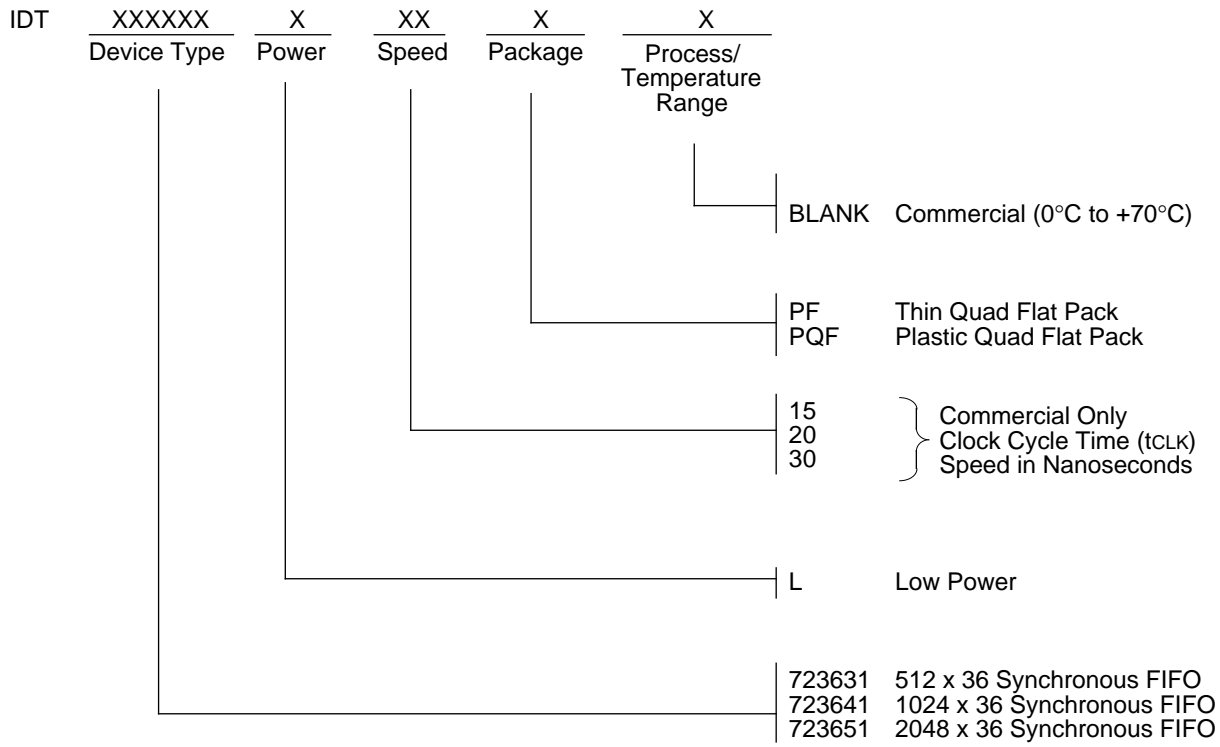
IDT XXXXXX Device Type X Power XX Speed X Package X Process/ Temperature Range

BLANK Commercial (0°C to +70°C)

PF Thin Quad Flat Pack
PQF Plastic Quad Flat Pack

15
20
30
Commercial Only
Clock Cycle Time (tCLK)
Speed in Nanoseconds

L Low Power

723631 512 x 36 Synchronous FIFO
723641 1024 x 36 Synchronous FIFO
723651 2048 x 36 Synchronous FIFO